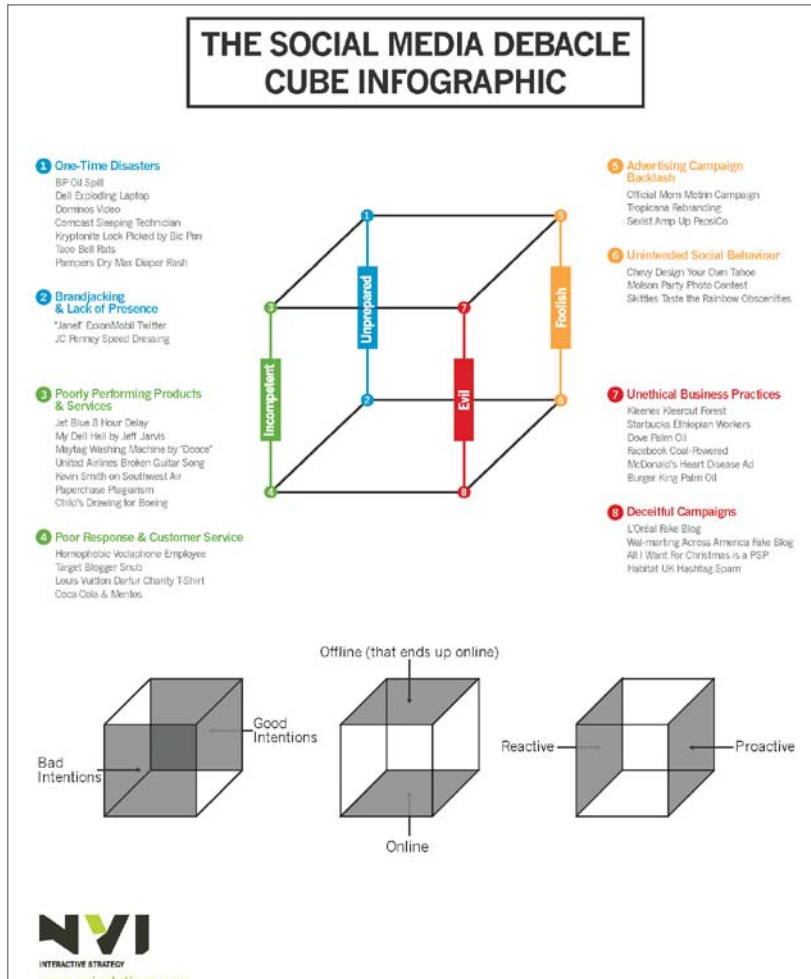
THE SOCIAL MEDIA DEBACLE CUBE INFOGRAPHIC

1 One-Time Disasters
BP Oil Spill
Dell Exploding Laptop
Dominos Video
Comcast Sleeping Technician
Kryptonite Lock Picked by Bic Pen
Taco Bell Rats
Pampers Dry Max Diaper Rash

2 Brandjacking & Lack of Presence
"Janet" ExxonMobil Twitter
JC Penney Speed Dressing

3 Poorly Performing Products & Services
Jet Blue 8 Hour Delay
My Dell Hell by Jeff Jarvis
Maytag Washing Machine by "Dooce"
United Airlines Broken Guitar Song
Kevin Smith on Southwest Air
Paperchase Plagiarism
Child's Drawing for Boeing

4 Poor Response & Customer Service
Homophobic Vodaphone Employee
Target Blogger Snub
Louis Vuitton Darfur Charity T-Shirt
Coca Cola & Mentos

5 Advertising Campaign Backlash
Official Mom Motrin Campaign
Tropicana Rebranding
Sexist Amp Up PepsiCo

6 Unintended Social Behaviour
Chevy Design Your Own Tahoe
Molson Party Photo Contest
Skittles Taste the Rainbow Obscenities

7 Unethical Business Practices
Kleenex Kleercut Forest
Starbucks Ethiopian Workers
Dove Palm Oil
Facebook Coal-Powered
McDonald's Heart Disease Ad
Burger King Palm Oil

8 Deceitful Campaigns
L'Oréal Fake Blog
Wal-marting Across America Fake Blog
All I Want For Christmas is a PSP
Habitat UK Hashtag Spam

1 5 3 7 2 6 4 8
Unprepared
Foolish
Incompetent
Evil

Bad Intentions
Good Intentions
Offline (that ends up online)
Online
Reactive
Proactive

NVI
INTERACTIVE STRATEGY